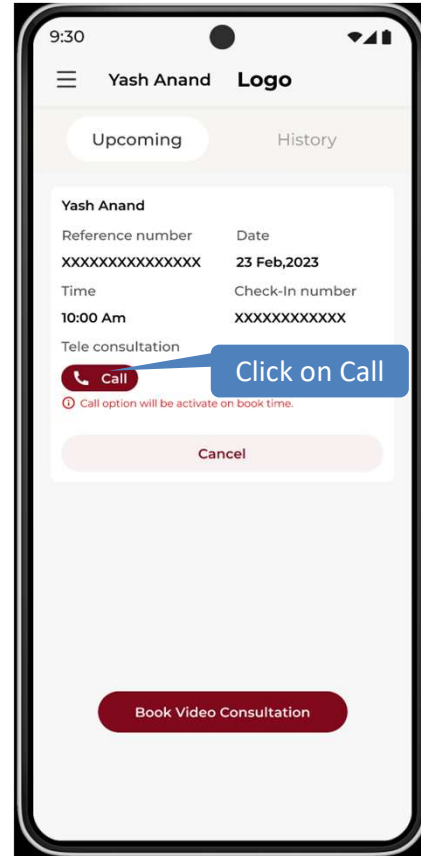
9:30

Yash Anand Logo

Upcoming History

Yash Anand

Reference number

XXXXXXXXXXXXXXX

Date

23 Feb,2023

Time

10:00 Am

Check-In number

XXXXXXXXXXXX

Tele consultation

Call

Click on Call

Call option will be activate on book time.

Cancel

Book Video Consultation